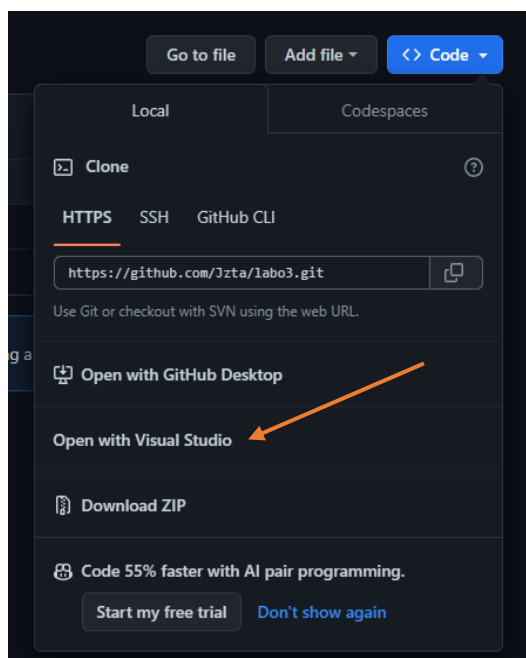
Go to file
Add file
<> Code

Local
Codespaces

Clone

HTTPS SSH GitHub CLI

https://github.com/Jzta/labo3.git

Use Git or checkout with SVN using the web URL.

g a

Open with GitHub Desktop

Open with Visual Studio

Download ZIP

Code 55% faster with AI pair programming.

Start my free trial
Don't show again